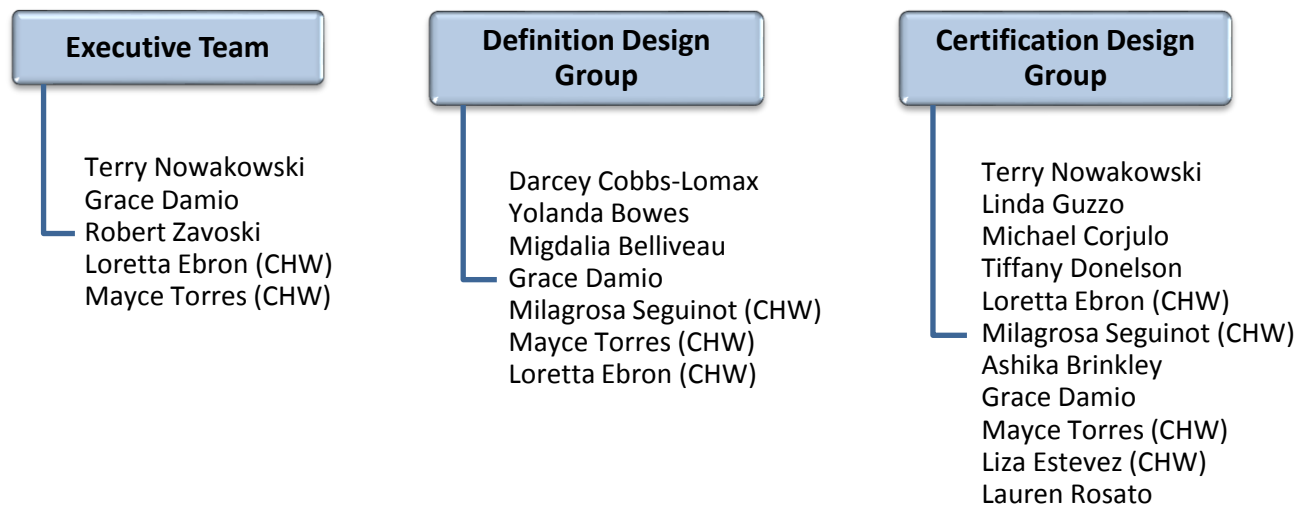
Executive Team

Terry Nowakowski
Grace Damio
Robert Zavoski
Loretta Ebron (CHW)
Mayce Torres (CHW)

Definition Design Group

Darcey Cobbs-Lomax
Yolanda Bowes
Migdalia Belliveau
Grace Damio
Milagrosa Seguinot (CHW)
Mayce Torres (CHW)
Loretta Ebron (CHW)

Certification Design Group

Terry Nowakowski
Linda Guzzo
Michael Corjulo
Tiffany Donelson
Loretta Ebron (CHW)
Milagrosa Seguinot (CHW)
Ashika Brinkley
Grace Damio
Mayce Torres (CHW)
Liza Estevez (CHW)
Lauren Rosato